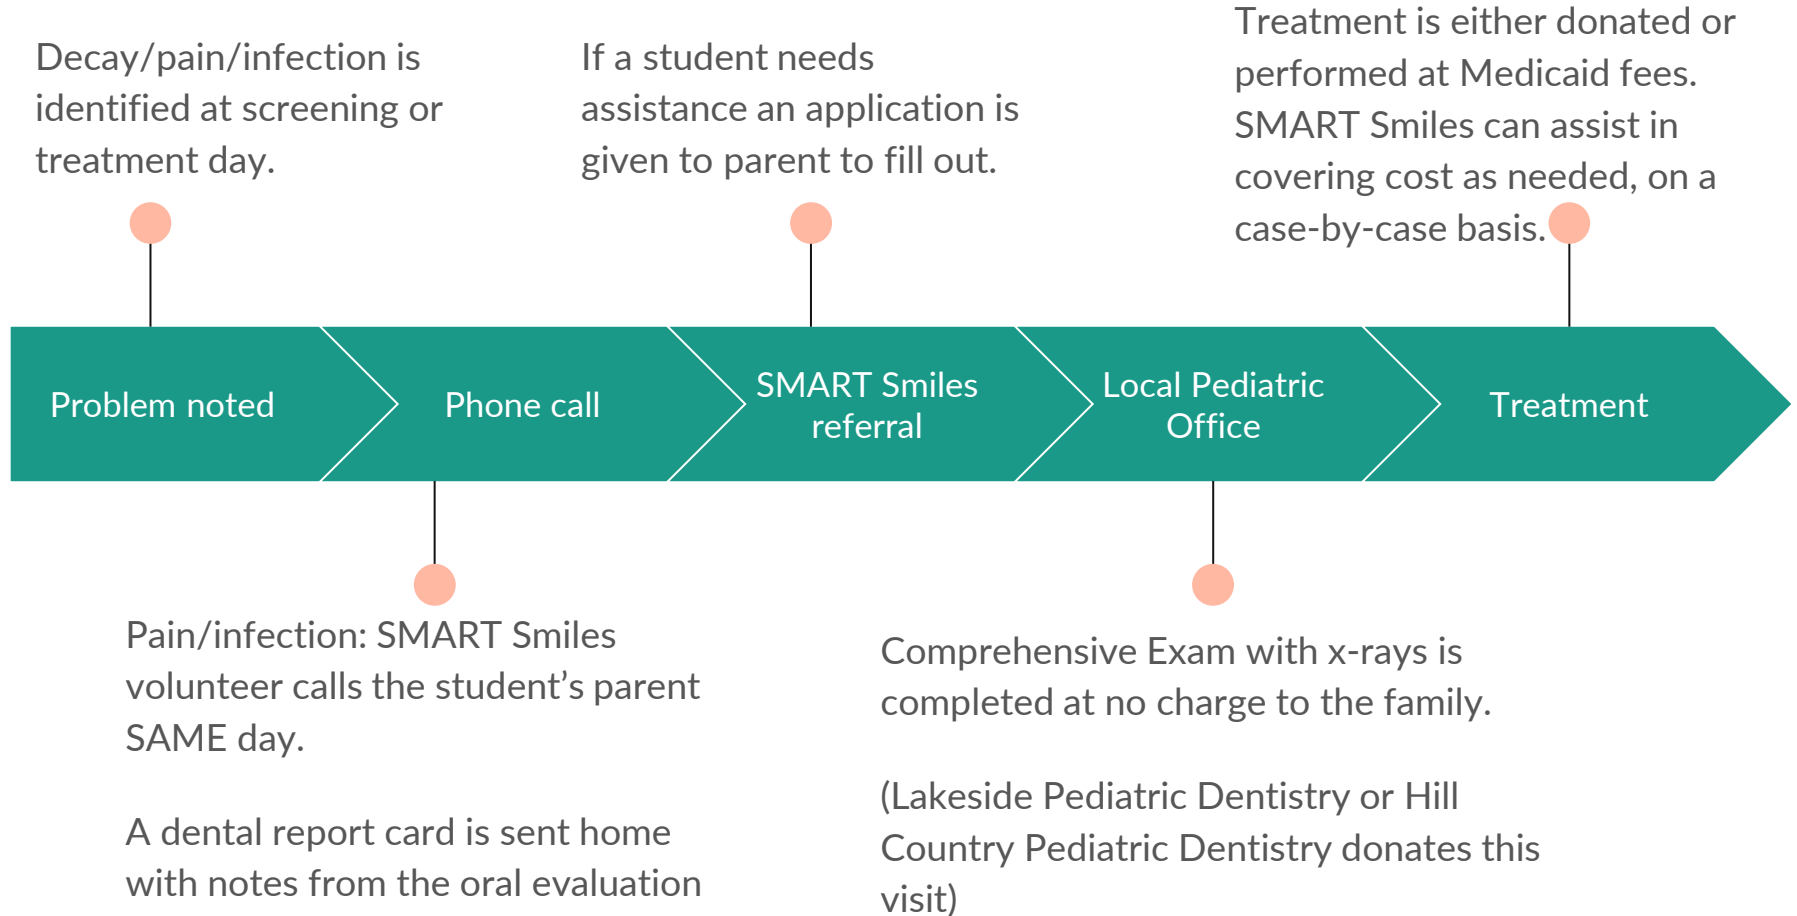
Decay/pain/infection is identified at screening or treatment day.

If a student needs assistance an application is given to parent to fill out.

Treatment is either donated or performed at Medicaid fees. SMART Smiles can assist in covering cost as needed, on a case-by-case basis.

Problem noted

Phone call

SMART Smiles referral

Local Pediatric Office

Treatment

Pain/infection: SMART Smiles volunteer calls the student’s parent SAME day.

A dental report card is sent home with notes from the oral evaluation

Comprehensive Exam with x-rays is completed at no charge to the family.

(Lakeside Pediatric Dentistry or Hill Country Pediatric Dentistry donates this visit)